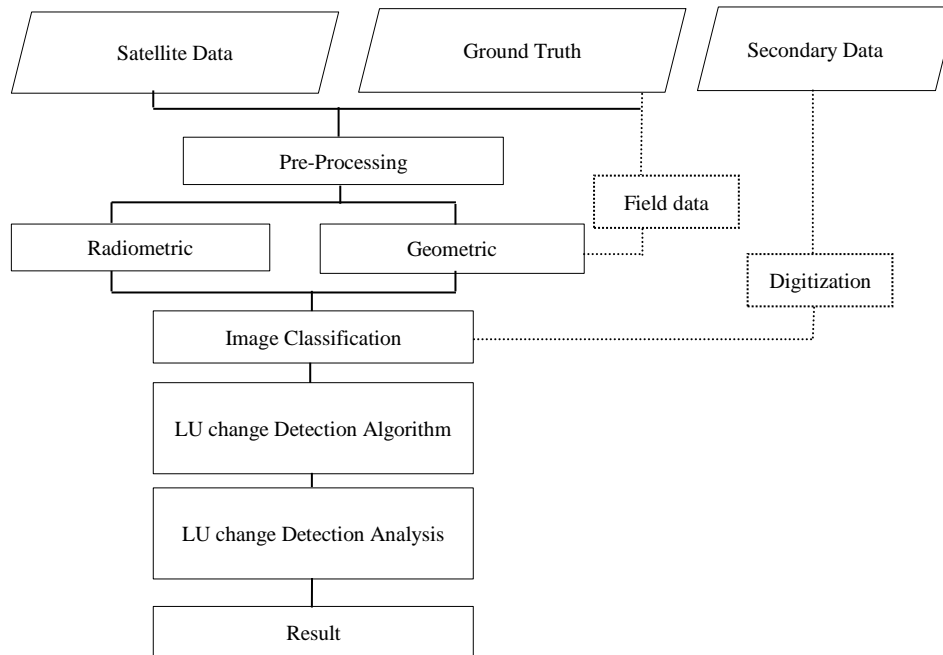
Satellite Data

Ground Truth

Secondary Data

Pre-Processing

Field data

Radiometric

Geometric

Digitization

Image Classification

LU change Detection Algorithm

LU change Detection Analysis

Result